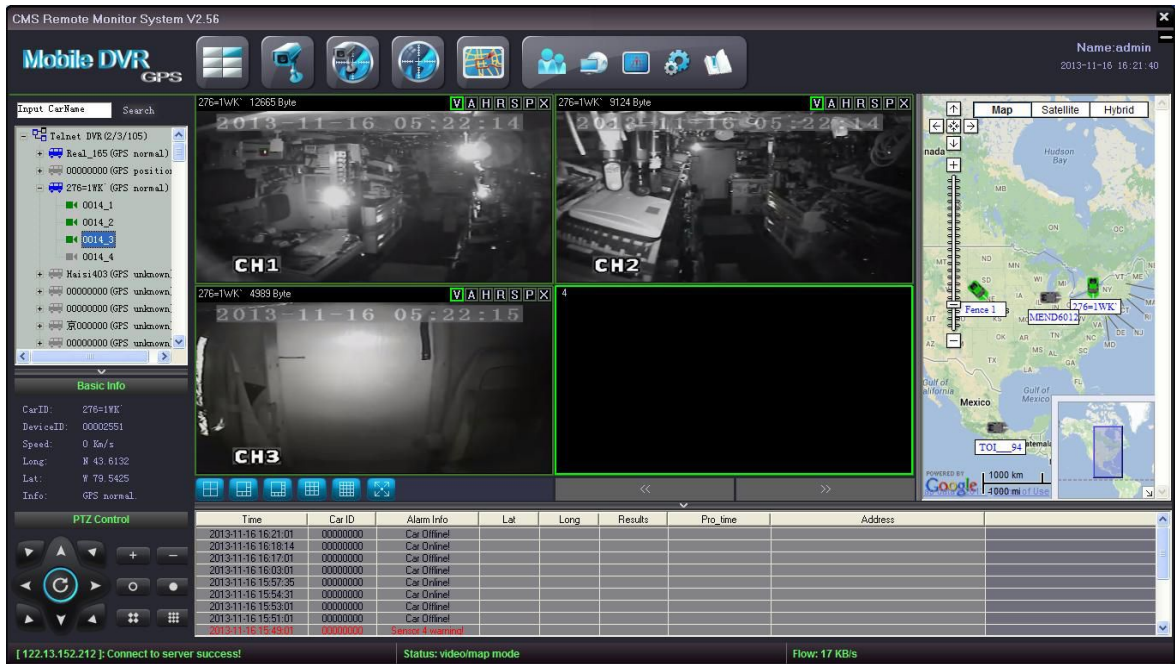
CMS Remote Monitor System V2.56

Mobile DVR GPS

Name:admin
2013-11-16 16:21:40

Input CarName Search

Telnet DVR(2/3/105)
Real_165(GPS normal)
00000000(GPS position
276=1WK(GPS normal)
0014_1
0014_2
0014_3
0014_4
Haisi403(GPS unknown)
00000000(GPS unknown)
00000000(GPS unknown)
京000000(GPS unknown)
00000000(GPS unknown)

Basic Info
CarID: 276=1WK
DeviceID: 00002551
Speed: 0 Km/s
Long: N 43.6132
Lat: W 79.5425
Info: GPS normal.

PTZ Control

276=1WK` 12665 Byte VAHRSPX
2013-11-16 05:22:14
CH1

276=1WK` 9124 Byte VAHRSPX
2013-11-16 05:22:14
CH2

276=1WK` 4989 Byte VAHRSPX
2013-11-16 05:22:15
CH3

4

<< >>

Map Satellite Hybrid
Hudson Bay
Fence 1
MEND6012
276=1WK
Gulf of California
Mexico
Gulf of Mexico
TOI__94
1000 km
1000 mi
Terms of Use
Google

| Time | Car ID | Alarm Info | Lat | Long | Results | Pro_time | Address |
|---|---|---|---|---|---|---|---|
| 2013-11-16 16:21:01 | 00000000 | Car Offline! | | | | | |
| 2013-11-16 16:18:14 | 00000000 | Car Online! | | | | | |
| 2013-11-16 16:17:01 | 00000000 | Car Offline! | | | | | |
| 2013-11-16 16:03:01 | 00000000 | Car Offline! | | | | | |
| 2013-11-16 15:57:35 | 00000000 | Car Online! | | | | | |
| 2013-11-16 15:54:31 | 00000000 | Car Offline! | | | | | |
| 2013-11-16 15:53:01 | 00000000 | Car Offline! | | | | | |
| 2013-11-16 15:51:01 | 00000000 | Car Offline! | | | | | |
| 2013-11-16 15:49:01 | 00000000 | Sensor 4 warning! | | | | | |

[122.13.152.212]: Connect to server success!
Status: video/map mode
Flow: 17 KB/s